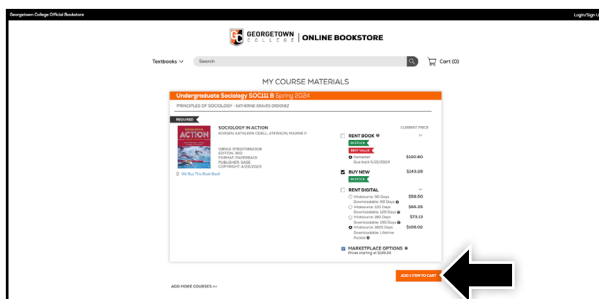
Georgetown College Official Bookstore

Login/Sign Up

GEORGETOWN COLLEGE | ONLINE BOOKSTORE

Textbooks

Search

Cart (0)

MY COURSE MATERIALS

Undergraduate Sociology SOC111 B Spring 2024

PRINCIPLES OF SOCIOLOGY - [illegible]

REQUIRED

ACTION

SOCIOLOGY IN ACTION

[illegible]

ISBN13: 9781071880036
EDITION: 3RD
FORMAT: PAPERBACK
PUBLISHER: SAGE
COPYRIGHT: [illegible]

We Buy This Book Back

CURRENT PRICE

RENT BOOK

IN STOCK

BEST VALUE

Semester
Due back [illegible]

$100.80

BUY NEW

IN STOCK

$143.05

RENT DIGITAL

Vitalsource: 90 Days Downloadable: 90 Days

$58.00

Vitalsource: 120 Days Downloadable: 120 Days

$65.25

Vitalsource: 180 Days Downloadable: 180 Days

$73.13

Vitalsource: 365 Days Downloadable: Lifetime Access

$109.00

MARKETPLACE OPTIONS
Prices starting at $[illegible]

ADD 1 ITEM TO CART

ADD MORE COURSES